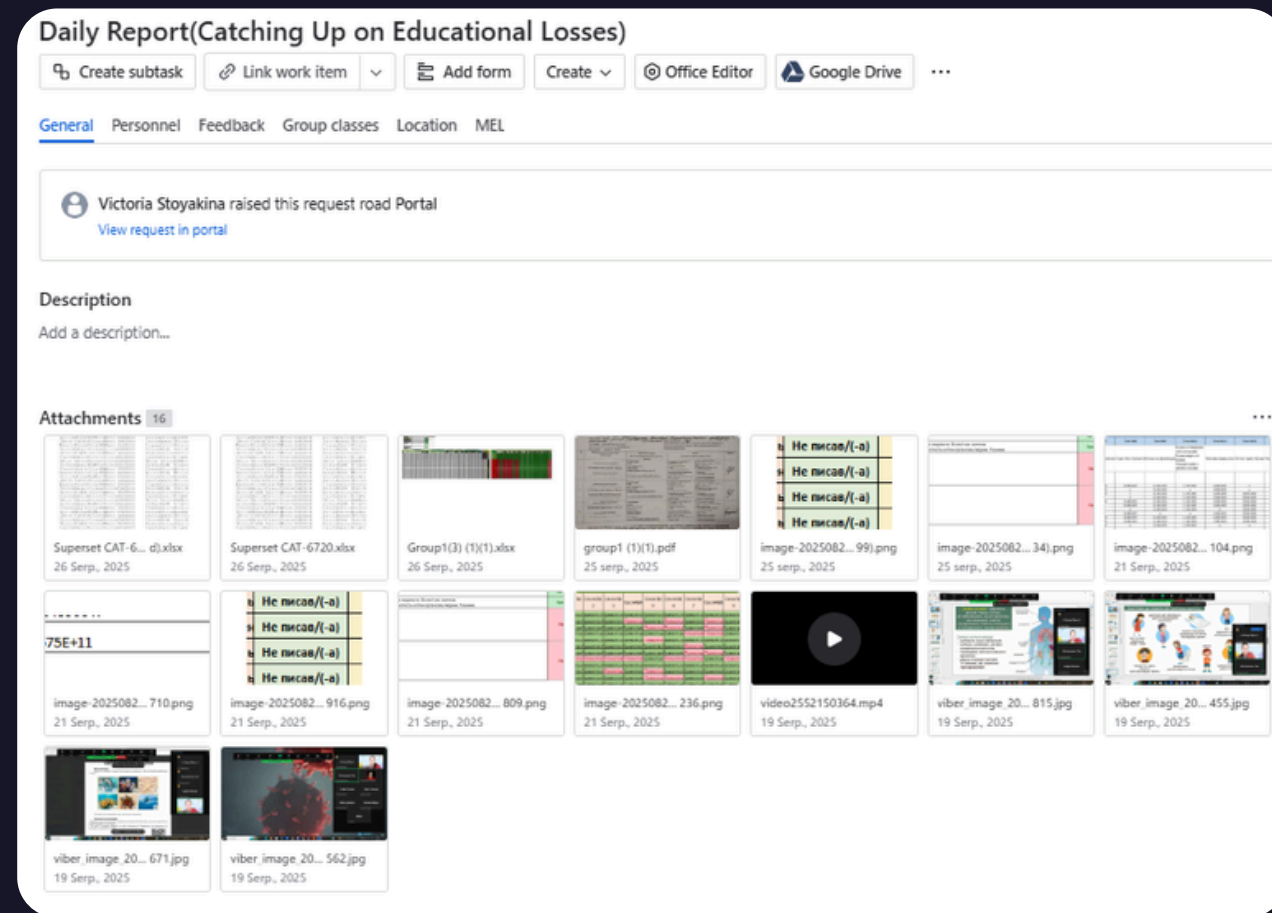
Daily Report(Catching Up on Educational Losses)

Create subtask | Link work item | Add form | Create | Office Editor | Google Drive | ···

General | Personnel | Feedback | Group classes | Location | MEL

Victoria Stoyakina raised this request road Portal
View request in portal

Description
Add a description...

Attachments 16

Superset CAT-6... d).xlsx
26 Serp., 2025

Superset CAT-6720.xlsx
26 Serp., 2025

Group1(3) (1)(1).xlsx
26 Serp., 2025

group1 (1)(1).pdf
25 serp., 2025

Не писав/(-а)
Не писав/(-а)
Не писав/(-а)
Не писав/(-а)
image-2025082... 99).png
25 serp., 2025

image-2025082... 34).png
25 serp., 2025

image-2025082... 104.png
21 Serp., 2025

75E+11
image-2025082... 710.png
21 Serp., 2025

Не писав/(-а)
Не писав/(-а)
Не писав/(-а)
Не писав/(-а)
image-2025082... 916.png
21 Serp., 2025

image-2025082... 809.png
21 Serp., 2025

image-2025082... 236.png
21 Serp., 2025

video2552150364.mp4
19 Serp., 2025

viber_image_20... 815.jpg
19 Serp., 2025

viber_image_20... 455.jpg
19 Serp., 2025

viber_image_20... 671.jpg
19 Serp., 2025

viber_image_20... 562.jpg
19 Serp., 2025